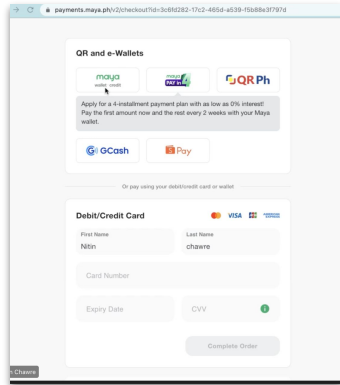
payments.maya.ph/v2/checkout?id=3c6fd282-17c2-465d-a539-f5b88e3f797d

QR and e-Wallets

maya
wallet · credit

maya PAY in 4

QR Ph

Apply for a 4-installment payment plan with as low as 0% interest! Pay the first amount now and the rest every 2 weeks with your Maya wallet.

GCash

Pay

Or pay using your debit/credit card or wallet

Debit/Credit Card

VISA

First Name
Nitin

Last Name
chawre

Card Number

Expiry Date

CVV

Complete Order

Chawre